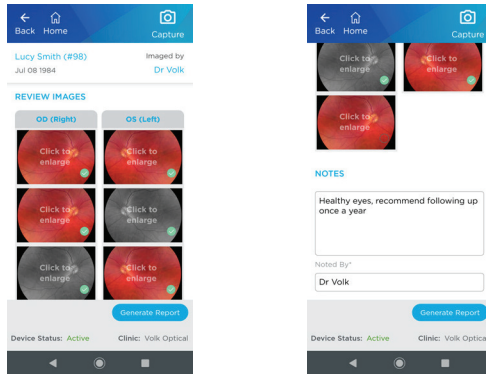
Back Home Capture

Lucy Smith (#98) Imaged by
Jul 08 1984 Dr Volk

REVIEW IMAGES

| OD (Right) | OS (Left) |
|---|---|
| Click to enlarge | Click to enlarge |
| Click to enlarge | Click to enlarge |
| Click to enlarge | Click to enlarge |

Generate Report

Device Status: Active Clinic: Volk Optical

Back Home Capture

Click to enlarge
Click to enlarge
Click to enlarge

NOTES

Healthy eyes, recommend following up once a year

Noted By*

Dr Volk

Generate Report

Device Status: Active Clinic: Volk Optical